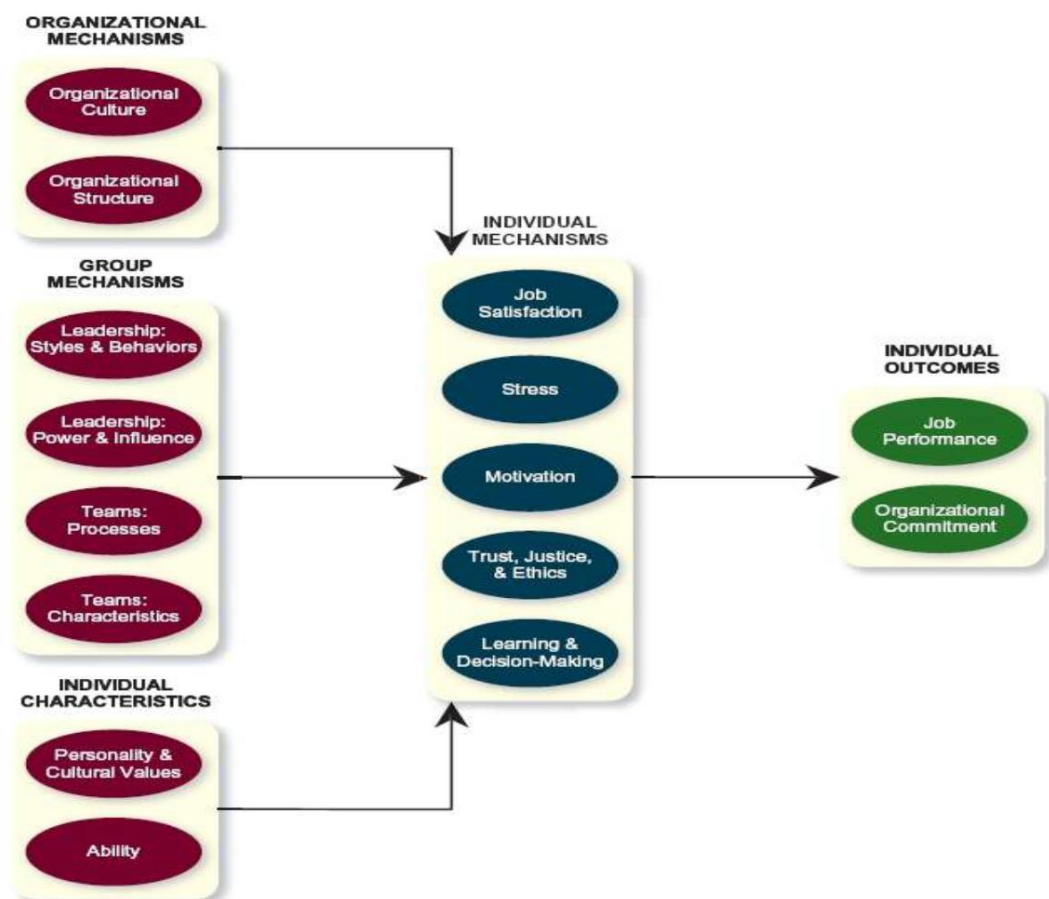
ORGANIZATIONAL MECHANISMS

Organizational Culture

Organizational Structure

GROUP MECHANISMS

Leadership: Styles & Behaviors

Leadership: Power & Influence

Teams: Processes

Teams: Characteristics

INDIVIDUAL CHARACTERISTICS

Personality & Cultural Values

Ability

INDIVIDUAL MECHANISMS

Job Satisfaction

Stress

Motivation

Trust, Justice, & Ethics

Learning & Decision-Making

INDIVIDUAL OUTCOMES

Job Performance

Organizational Commitment